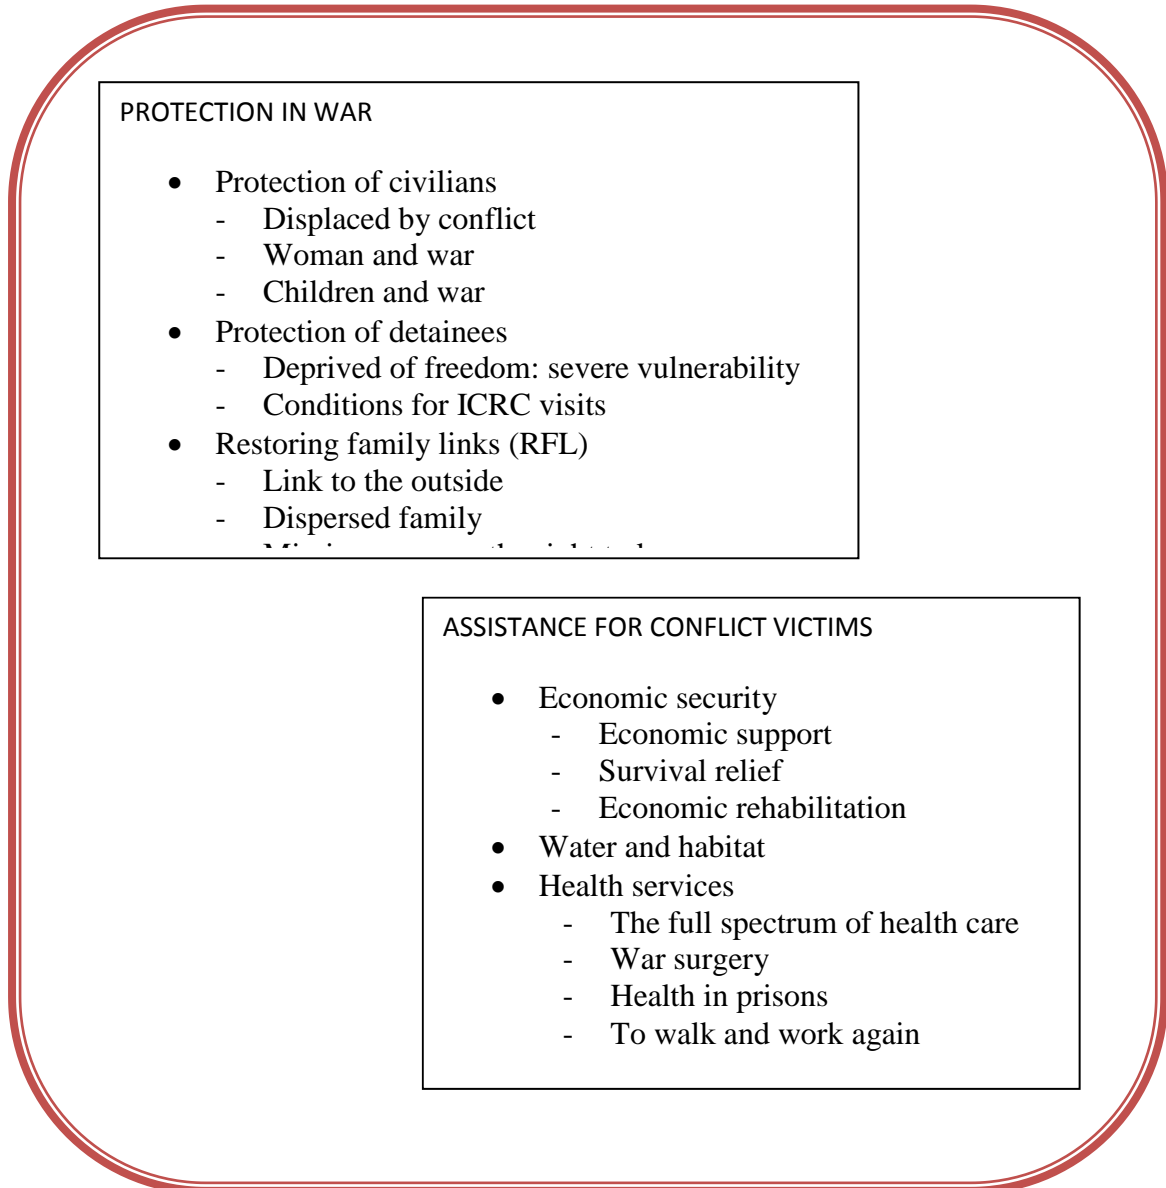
PROTECTION IN WAR

- Protection of civilians
  - Displaced by conflict
  - Woman and war
  - Children and war
- Protection of detainees
  - Deprived of freedom: severe vulnerability
  - Conditions for ICRC visits
- Restoring family links (RFL)
  - Link to the outside
  - Dispersed family
  - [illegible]

ASSISTANCE FOR CONFLICT VICTIMS

- Economic security
  - Economic support
  - Survival relief
  - Economic rehabilitation
- Water and habitat
- Health services
  - The full spectrum of health care
  - War surgery
  - Health in prisons
  - To walk and work again